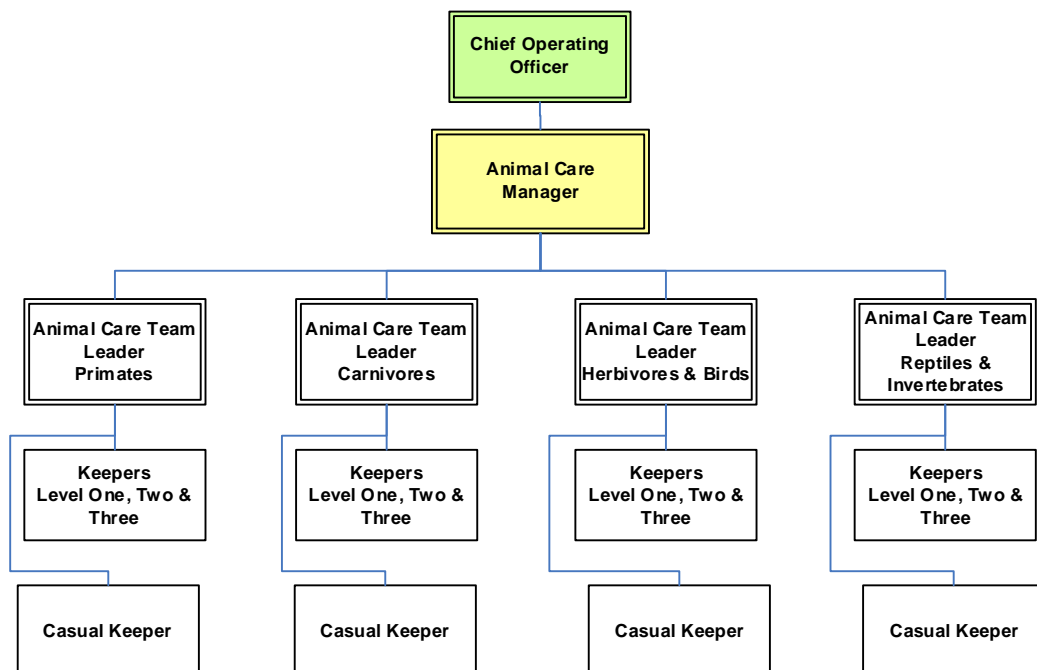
Chief Operating Officer

Animal Care Manager

Animal Care Team Leader Primates

Animal Care Team Leader Carnivores

Animal Care Team Leader Herbivores & Birds

Animal Care Team Leader Reptiles & Invertebrates

Keepers Level One, Two & Three

Keepers Level One, Two & Three

Keepers Level One, Two & Three

Keepers Level One, Two & Three

Casual Keeper

Casual Keeper

Casual Keeper

Casual Keeper